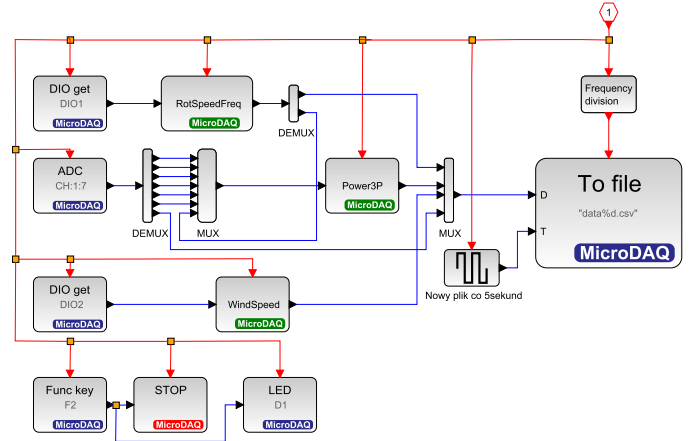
1

DIO get
DIO1
MicroDAQ

RotSpeedFreq
MicroDAQ

DEMUX

Frequency division

ADC
CH:1:7
MicroDAQ

DEMUX

MUX

Power3P
MicroDAQ

MUX

To file
"data%d.csv"
D
T
MicroDAQ

Nowy plik co 5sekund

DIO get
DIO2
MicroDAQ

WindSpeed
MicroDAQ

Func key
F2
MicroDAQ

STOP
MicroDAQ

LED
D1
MicroDAQ